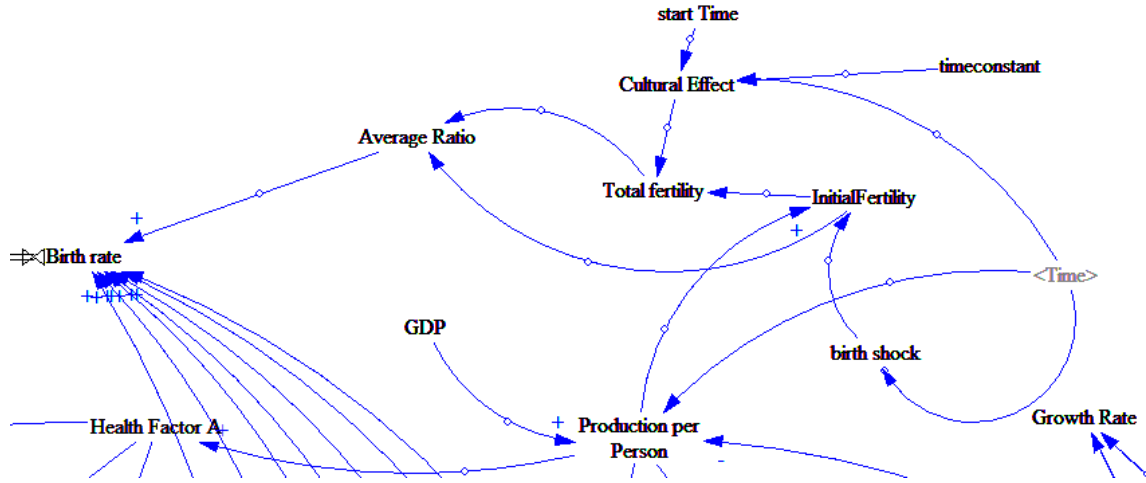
start Time

Cultural Effect

timeconstant

Average Ratio

Total fertility

InitialFertility

+

+

Birth rate

+++++

<Time>

GDP

birth shock

+

Production per Person

Health Factor A

+

-

Growth Rate